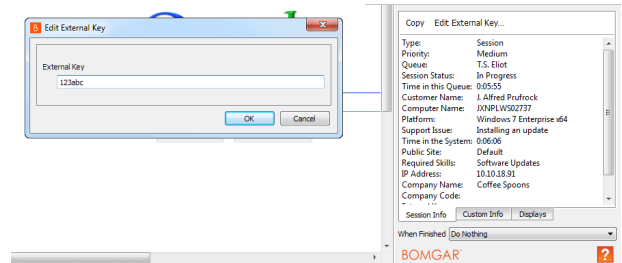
Edit External Key

External Key
123abc

OK Cancel

Copy Edit External Key...

| | |
|---|---|
| Type: | Session |
| Priority: | Medium |
| Queue: | T.S. Eliot |
| Session Status: | In Progress |
| Time in this Queue: | 0:05:55 |
| Customer Name: | J. Alfred Prufrock |
| Computer Name: | JXNPLWS02737 |
| Platform: | Windows 7 Enterprise x64 |
| Support Issue: | Installing an update |
| Time in the System: | 0:06:06 |
| Public Site: | Default |
| Required Skills: | Software Updates |
| IP Address: | 10.10.18.91 |
| Company Name: | Coffee Spoons |
| Company Code: | |

Session Info Custom Info Displays

When Finished Do Nothing

BOMGAR ?